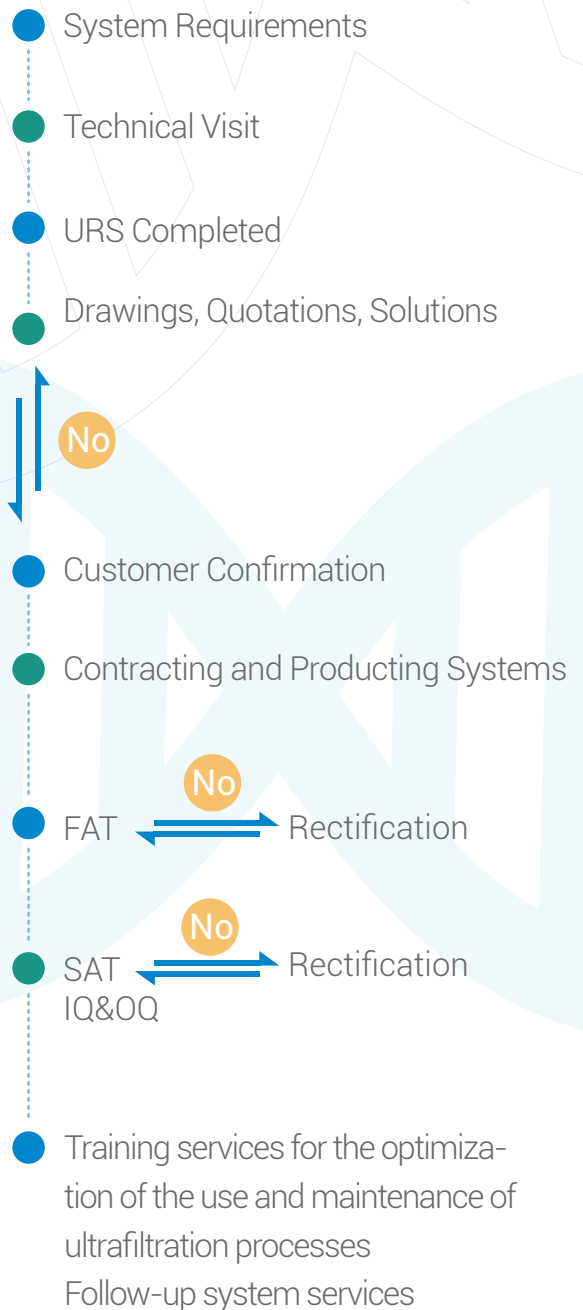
System Requirements

Technical Visit

URS Completed

Drawings, Quotations, Solutions

No

Customer Confirmation

Contracting and Producting Systems

No

FAT

Rectification

No

SAT
IQ&OQ

Rectification

Training services for the optimization of the use and maintenance of ultrafiltration processes
Follow-up system services